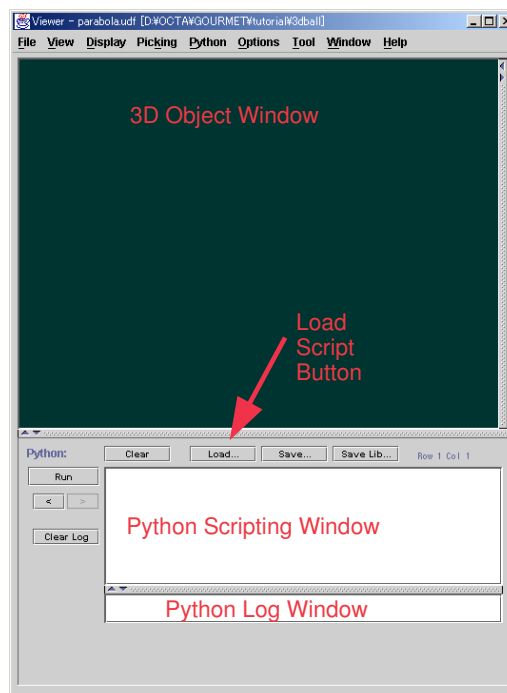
Viewer - parabola.udf [D:¥OCTA¥GOURMET¥tutorial¥3dball]

File View Display Picking Python Options Tool Window Help

3D Object Window

Load Script Button

Python:

Clear Load... Save... Save Lib... Row 1 Col 1

Run

< >

Clear Log

Python Scripting Window

Python Log Window